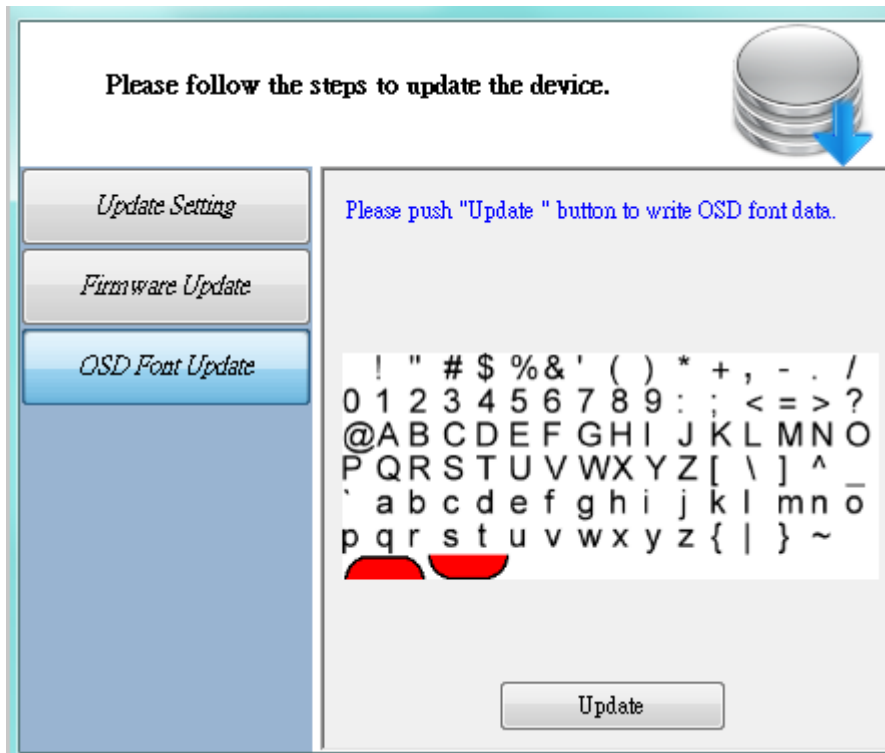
Please follow the steps to update the device.

Update Setting

Firmware Update

OSD Font Update

Please push "Update " button to write OSD font data.

! " # $ % & ' ( ) * + , - . /
0 1 2 3 4 5 6 7 8 9 : ; < = > ?
@ A B C D E F G H I J K L M N O
P Q R S T U V W X Y Z [ \ ] ^ _
` a b c d e f g h i j k l m n o
p q r s t u v w x y z { | } ~

Update